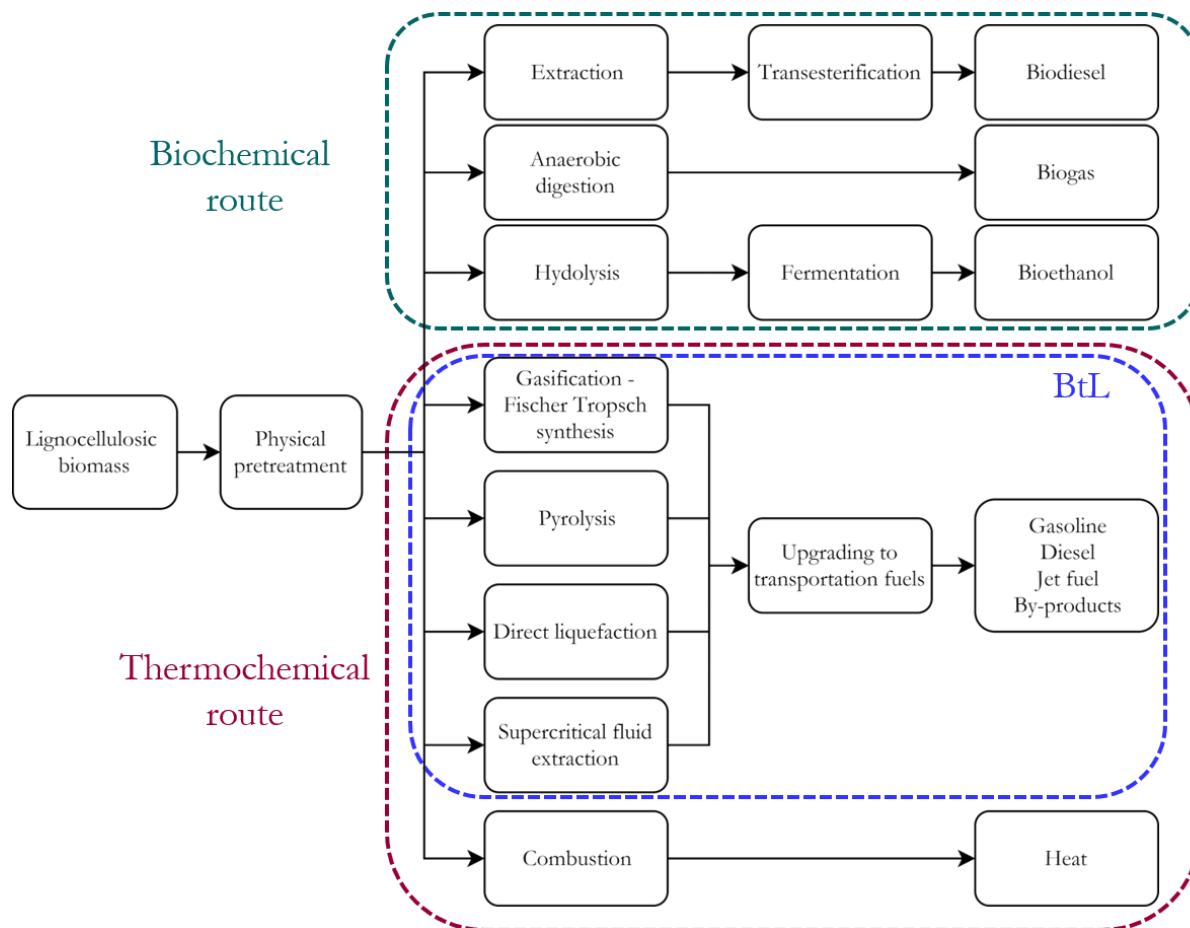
Biochemical route

Extraction

Transesterification

Biodiesel

Anaerobic digestion

Biogas

Hydolysis

Fermentation

Bioethanol

Lignocellulosic biomass

Physical pretreatment

BtL

Gasification - Fischer Tropsch synthesis

Pyrolysis

Upgrading to transportation fuels

Gasoline
Diesel
Jet fuel
By-products

Direct liquefaction

Thermochemical route

Supercritical fluid extraction

Combustion

Heat